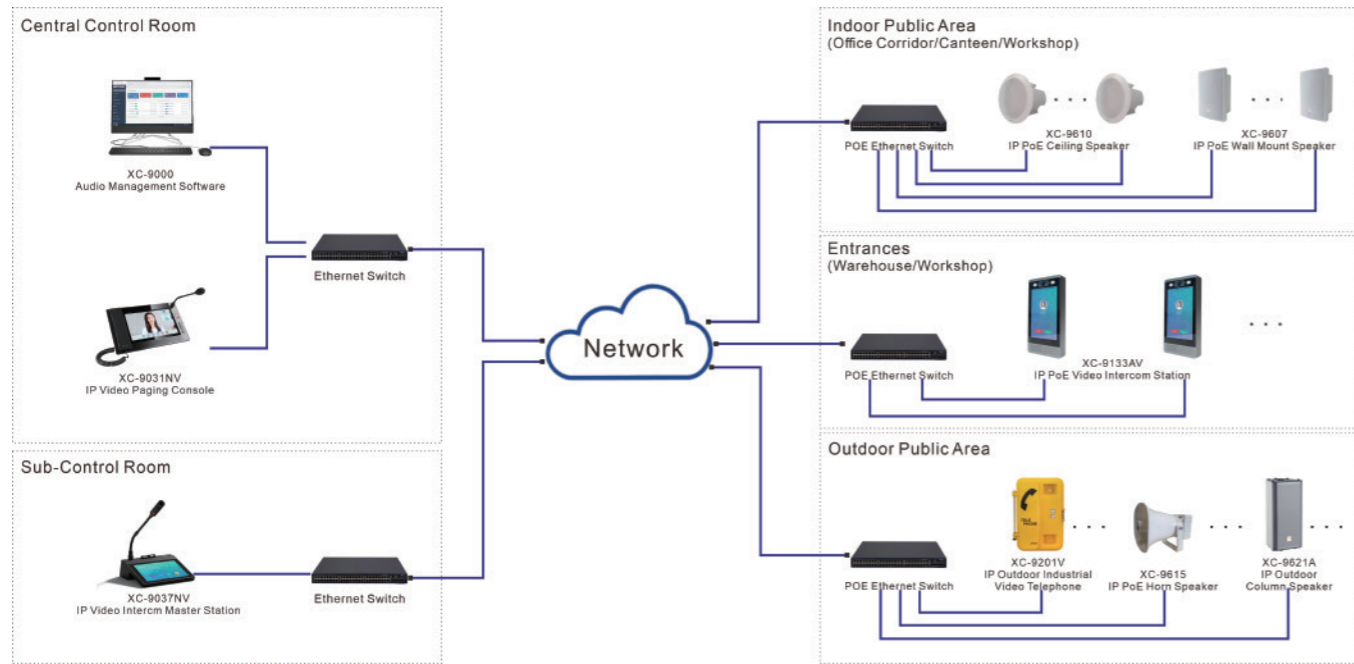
Central Control Room

XC-9000
Audio Management Software

Ethernet Switch

XC-9031NV
IP Video Paging Console

Sub-Control Room

XC-9037NV
IP Video Intercm Master Station

Ethernet Switch

Network

Indoor Public Area
(Office Corridor/Canteen/Workshop)

POE Ethernet Switch

XC-9610
IP PoE Ceiling Speaker

XC-9607
IP PoE Wall Mount Speaker

Entrances
(Warehouse/Workshop)

POE Ethernet Switch

XC-9133AV
IP PoE Video Intercom Station

Outdoor Public Area

POE Ethernet Switch

XC-9201V
IP Outdoor Industrial Video Telephone

XC-9615
IP PoE Horn Speaker

XC-9621A
IP Outdoor Column Speaker